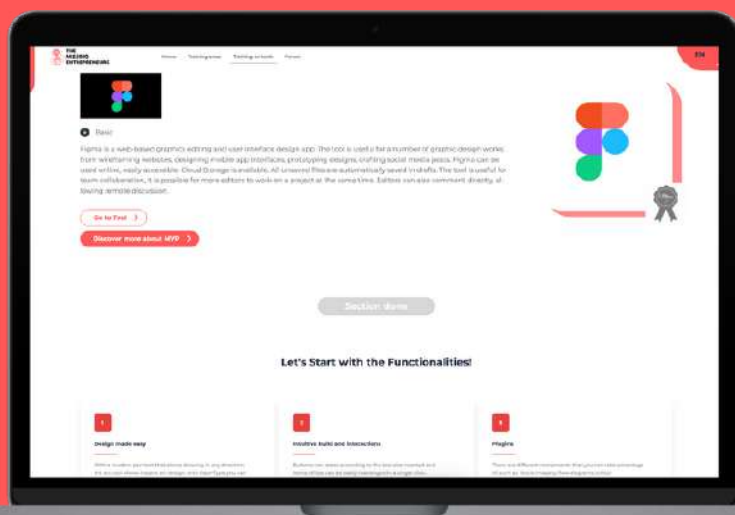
THE MAKING ENTREPRENEURS

Home Training areas Training on tools Forum

EN

Basic

Figma is a web-based graphics editing and user interface design app. The tool is useful for a number of graphic design works: from wireframing websites, designing mobile app interfaces, prototyping designs, crafting social media posts. Figma can be used online, easily accessible. Cloud Storage is available. All unsaved files are automatically saved in drafts. The tool is useful for team collaboration, it is possible for more editors to work on a project at the same time. Editors can also comment directly, allowing remote discussion.

Go to Tool >

Discover more about MVP >

Section done

Let's Start with the Functionalities!

1

Design made easy

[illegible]

2

Intuitive build and interactions

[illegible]

3

Plugins

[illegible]